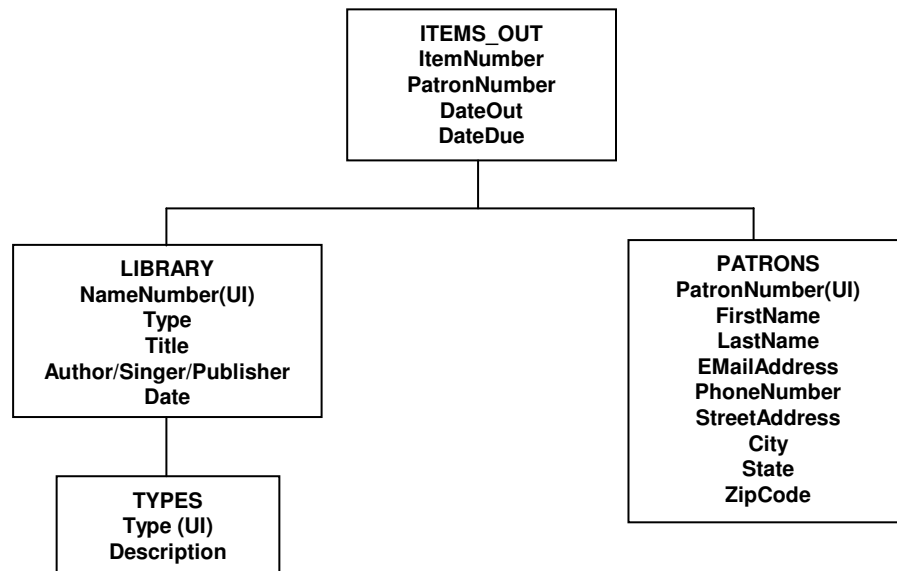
ITEMS_OUT
ItemNumber
PatronNumber
DateOut
DateDue

LIBRARY
NameNumber(UI)
Type
Title
Author/Singer/Publisher
Date

PATRONS
PatronNumber(UI)
FirstName
LastName
EMailAddress
PhoneNumber
StreetAddress
City
State
ZipCode

TYPES
Type (UI)
Description